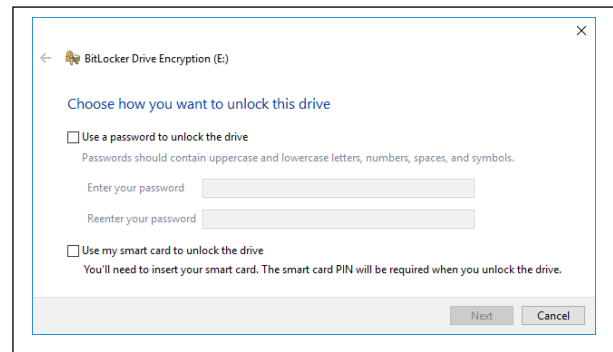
BitLocker Drive Encryption (E:)

Choose how you want to unlock this drive

Use a password to unlock the drive

Passwords should contain uppercase and lowercase letters, numbers, spaces, and symbols.

Enter your password

Reenter your password

Use my smart card to unlock the drive

You'll need to insert your smart card. The smart card PIN will be required when you unlock the drive.

Next

Cancel